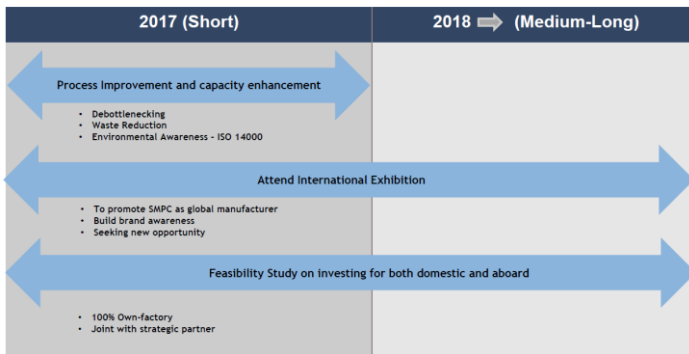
2017 (Short)

2018 (Medium-Long)

Process Improvement and capacity enhancement

- Debottlenecking
- Waste Reduction
- Environmental Awareness - ISO 14000

Attend International Exhibition

- To promote SMPC as global manufacturer
- Build brand awareness
- Seeking new opportunity

Feasibility Study on investing for both domestic and aboard

- 100% Own-factory
- Joint with strategic partner